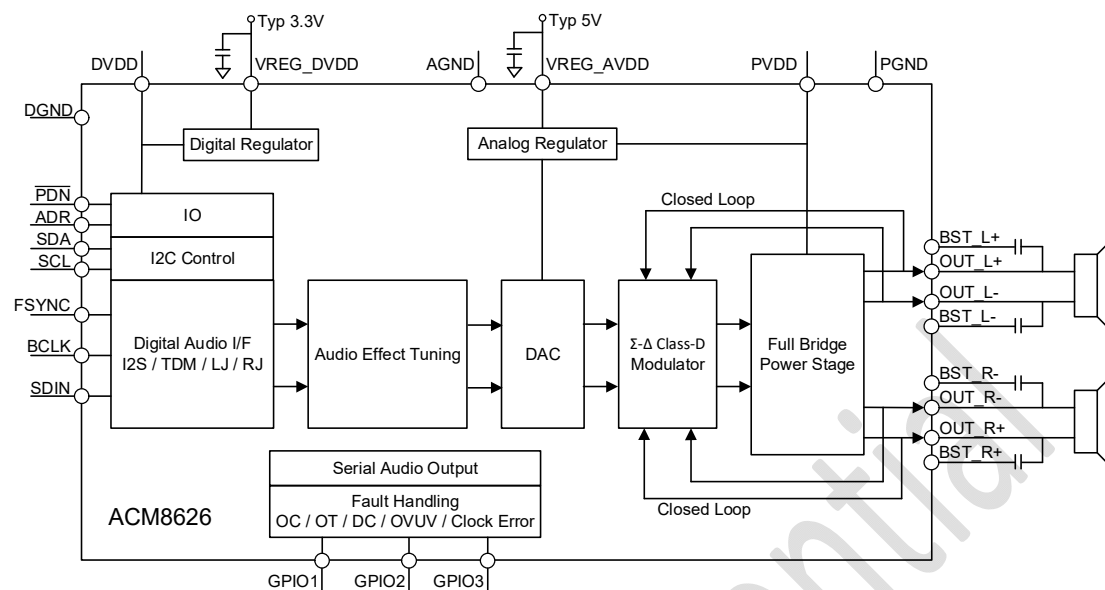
Typ 3.3V
Typ 5V
DVDD
VREG_DVDD
AGND
VREG_AVDD
PVDD
PGND
DGND
Digital Regulator
Analog Regulator
$\overline{PDN}$
ADR
SDA
SCL
IO
I2C Control
Closed Loop
BST_L+
OUT_L+
OUT_L-
BST_L-
FSYNC
BCLK
SDIN
Digital Audio I/F
I2S / TDM / LJ / RJ
Audio Effect Tuning
DAC
Σ-Δ Class-D
Modulator
Full Bridge
Power Stage
BST_R-
OUT_R-
OUT_R+
BST_R+
Serial Audio Output
Fault Handling
OC / OT / DC / OVUV / Clock Error
ACM8626
Closed Loop
GPIO1
GPIO2
GPIO3
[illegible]